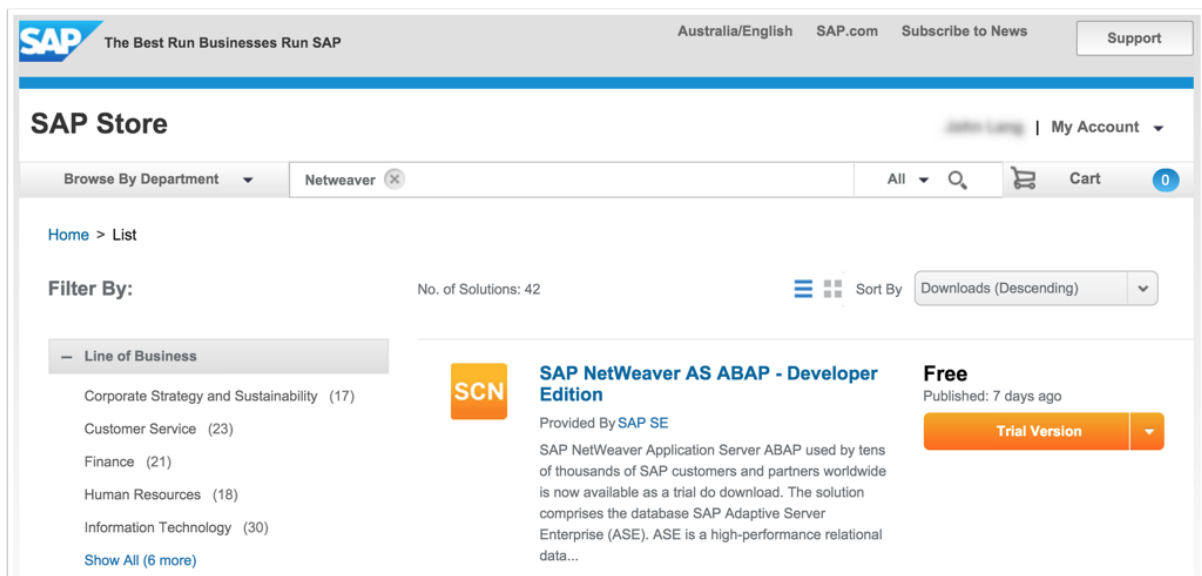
SAP The Best Run Businesses Run SAP

Australia/English SAP.com Subscribe to News Support

SAP Store

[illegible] | My Account

Browse By Department

Netweaver

All

Cart 0

Home > List

Filter By:

No. of Solutions: 42

Sort By Downloads (Descending)

– Line of Business

Corporate Strategy and Sustainability (17)

Customer Service (23)

Finance (21)

Human Resources (18)

Information Technology (30)

Show All (6 more)

SCN

SAP NetWeaver AS ABAP - Developer Edition

Provided By SAP SE

SAP NetWeaver Application Server ABAP used by tens of thousands of SAP customers and partners worldwide is now available as a trial do download. The solution comprises the database SAP Adaptive Server Enterprise (ASE). ASE is a high-performance relational data...

Free

Published: 7 days ago

Trial Version